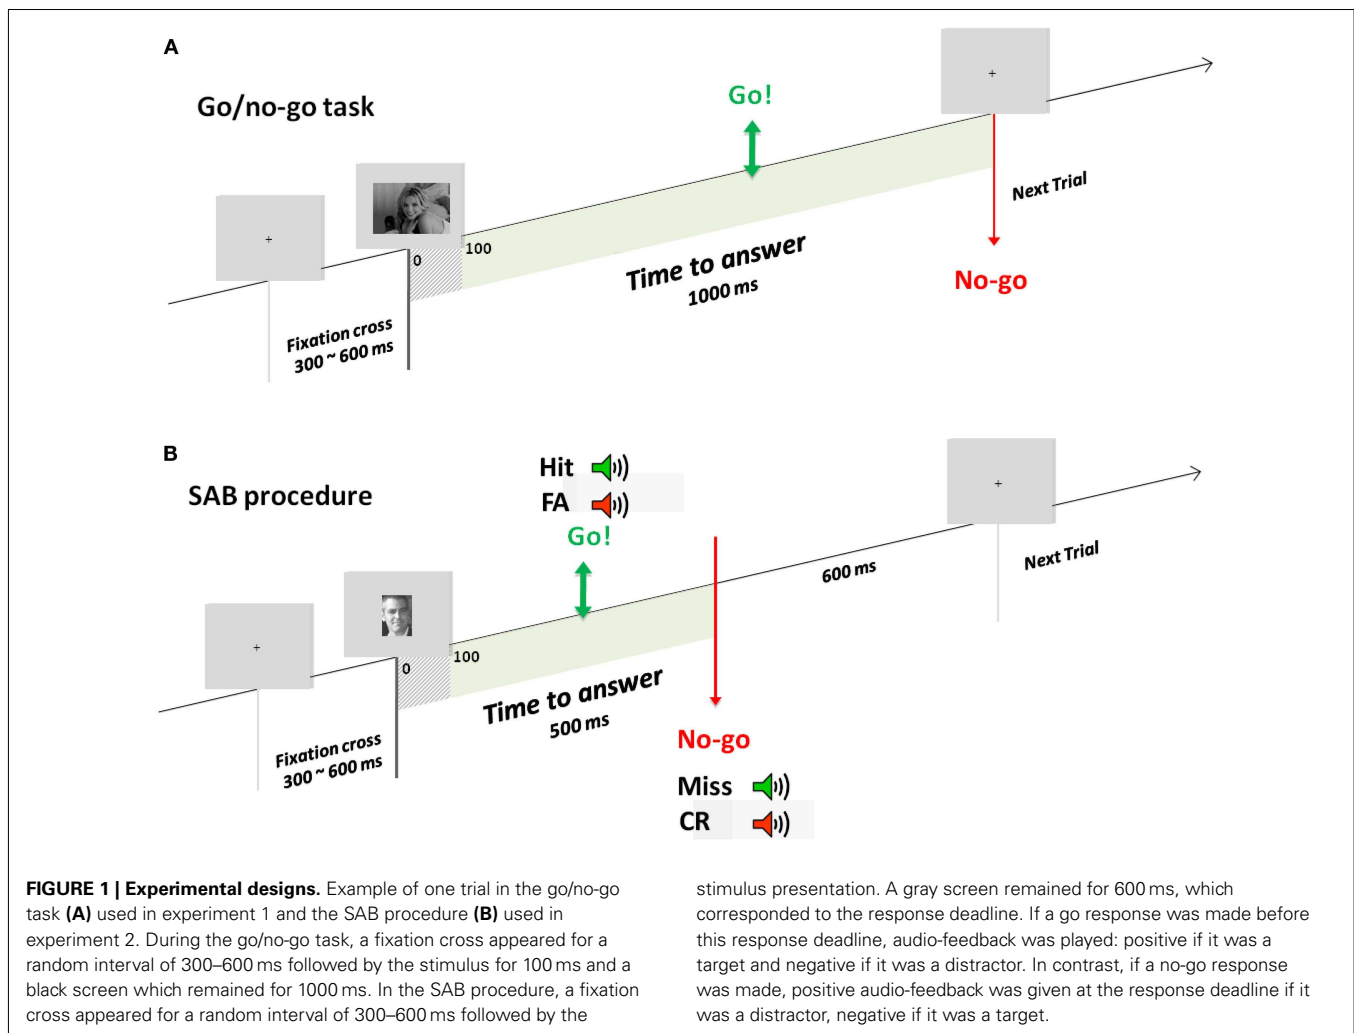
A

Go/no-go task

+

Go!

+

Next Trial

0

100

Time to answer
1000 ms

No-go

Fixation cross
300 ~ 600 ms

B

SAB procedure

Hit

FA

Go!

+

+

600 ms

Next Trial

0

100

Time to answer
500 ms

No-go

Fixation cross
300 ~ 600 ms

Miss

CR

**FIGURE 1 | Experimental designs.** Example of one trial in the go/no-go task **(A)** used in experiment 1 and the SAB procedure **(B)** used in experiment 2. During the go/no-go task, a fixation cross appeared for a random interval of 300–600 ms followed by the stimulus for 100 ms and a black screen which remained for 1000 ms. In the SAB procedure, a fixation cross appeared for a random interval of 300–600 ms followed by the

stimulus presentation. A gray screen remained for 600 ms, which corresponded to the response deadline. If a go response was made before this response deadline, audio-feedback was played: positive if it was a target and negative if it was a distractor. In contrast, if a no-go response was made, positive audio-feedback was given at the response deadline if it was a distractor, negative if it was a target.